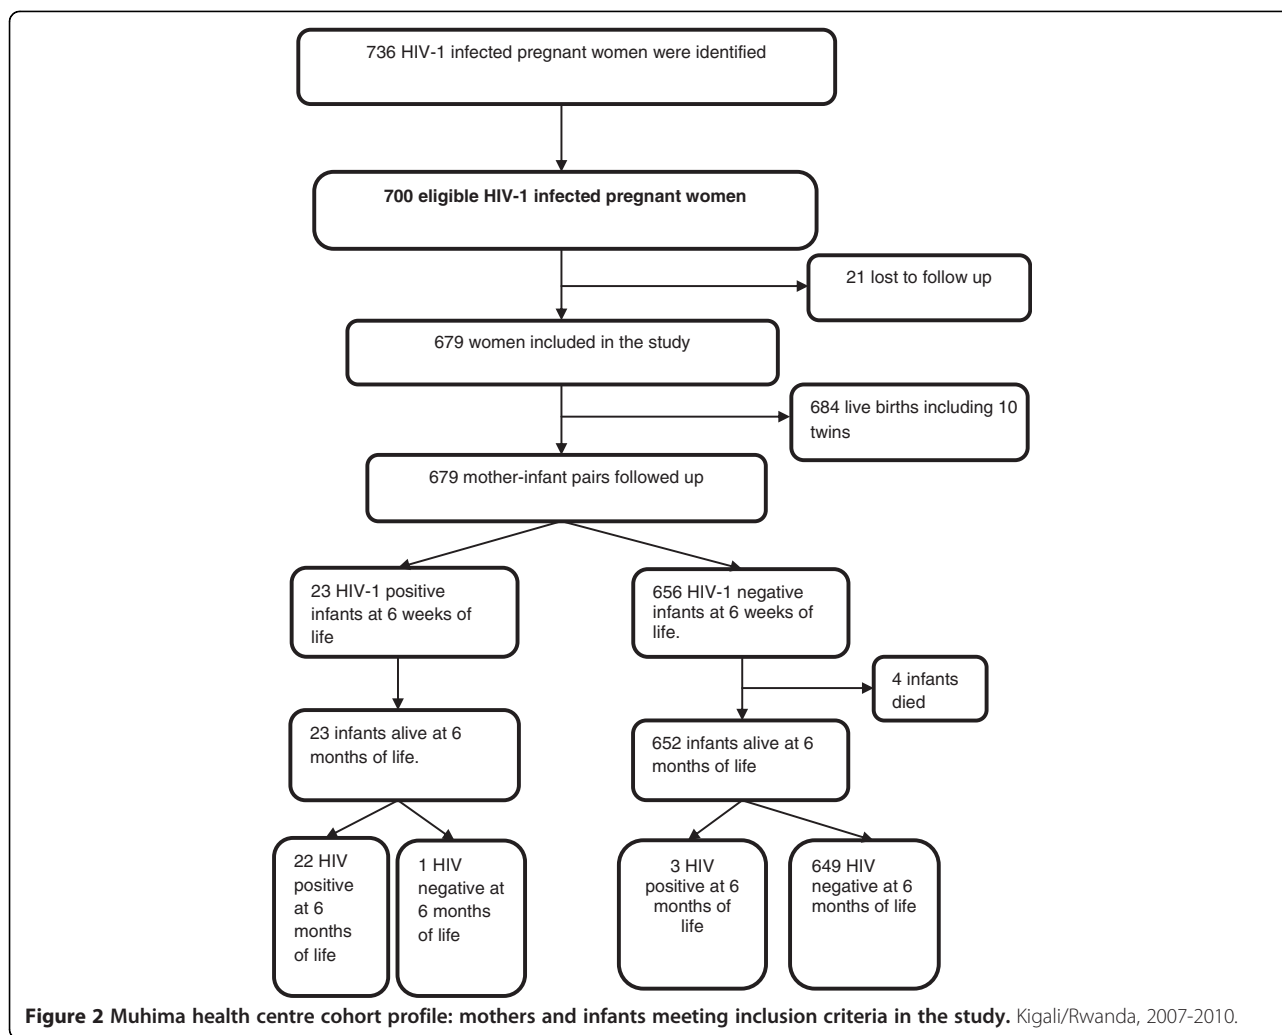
736 HIV-1 infected pregnant women were identified

**700 eligible HIV-1 infected pregnant women**

21 lost to follow up

679 women included in the study

684 live births including 10 twins

679 mother-infant pairs followed up

23 HIV-1 positive infants at 6 weeks of life

656 HIV-1 negative infants at 6 weeks of life.

4 infants died

23 infants alive at 6 months of life.

652 infants alive at 6 months of life

22 HIV positive at 6 months of life

1 HIV negative at 6 months of life

3 HIV positive at 6 months of life

649 HIV negative at 6 months of life

**Figure 2 Muhima health centre cohort profile: mothers and infants meeting inclusion criteria in the study.** Kigali/Rwanda, 2007-2010.